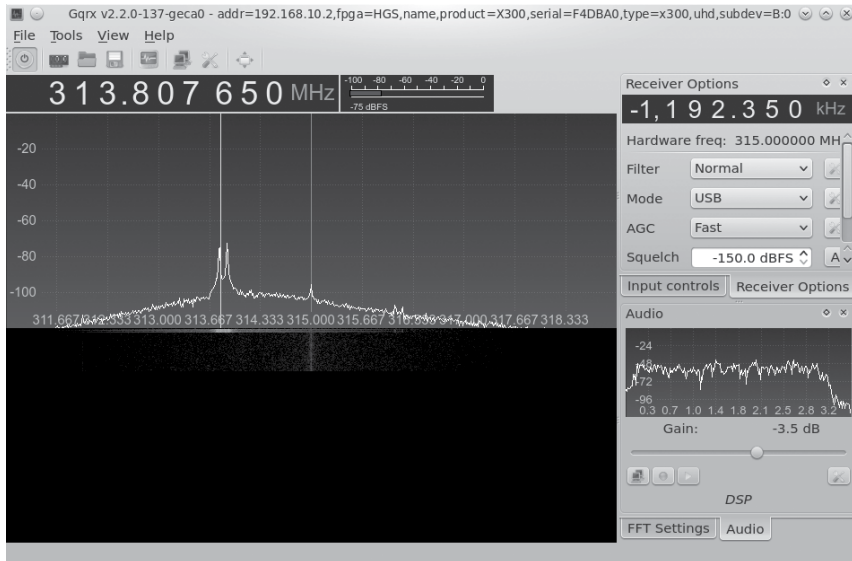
Gqrx v2.2.0-137-geca0 - addr=192.168.10.2,fpga=HGS,name,product=X300,serial=F4DBA0,type=x300,uhd,subdev=B:0

File Tools View Help

313.807 650 MHz

-100 -80 -60 -40 -20 0
-75 dBFS

-20
-40
-60
-80
-100

311.667 312.333 313.000 313.667 314.333 315.000 315.667 316.333 317.000 317.667 318.333

Receiver Options

-1,192.350 kHz

Hardware freq: 315.000000 MH

Filter Normal

Mode USB

AGC Fast

Squelch -150.0 dBFS A

Input controls Receiver Options

Audio

-24
-48
-72
-96
0.3 0.7 1.0 1.4 1.8 2.1 2.5 2.8 3.2

Gain: -3.5 dB

DSP

FFT Settings Audio